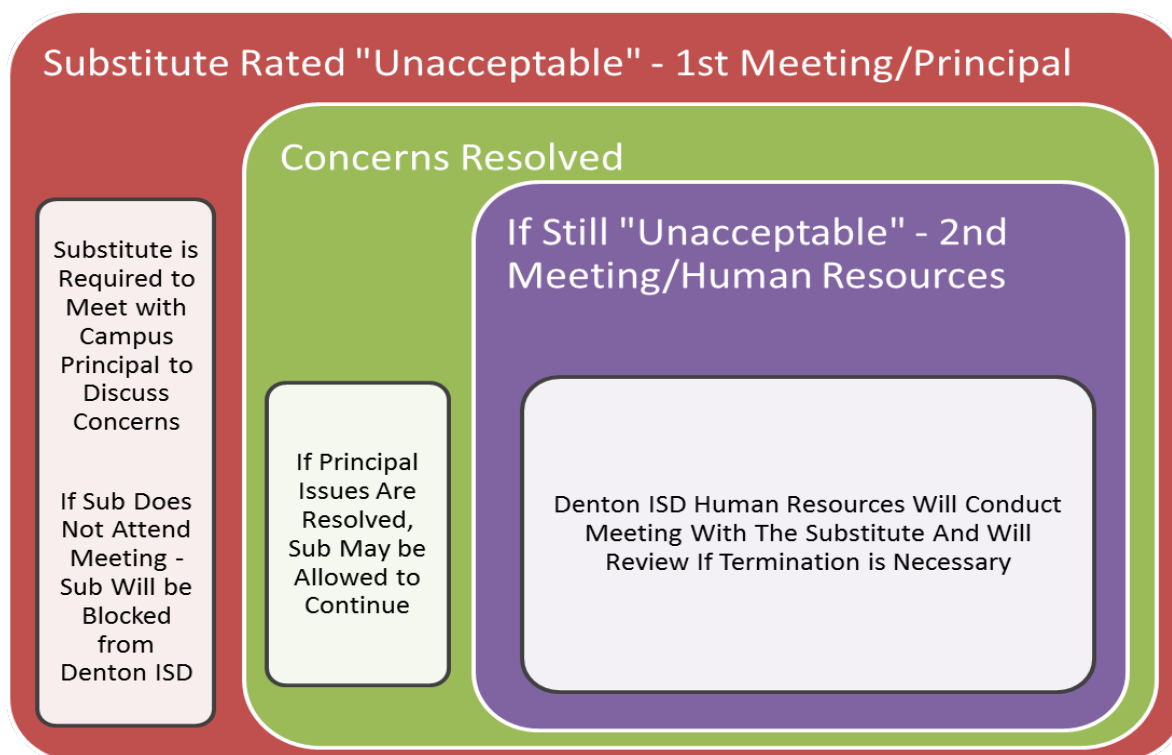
Substitute Rated "Unacceptable" - 1st Meeting/Principal

Substitute is Required to Meet with Campus Principal to Discuss Concerns

If Sub Does Not Attend Meeting - Sub Will be Blocked from Denton ISD

Concerns Resolved

If Principal Issues Are Resolved, Sub May be Allowed to Continue

If Still "Unacceptable" - 2nd Meeting/Human Resources

Denton ISD Human Resources Will Conduct Meeting With The Substitute And Will Review If Termination is Necessary